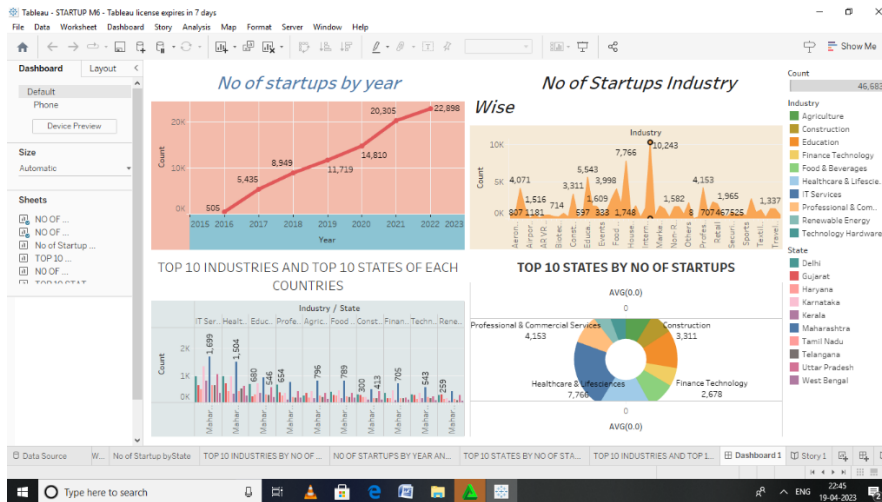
Tableau - STARTUP M6 - Tableau license expires in 7 days

File Data Worksheet Dashboard Story Analysis Map Format Server Window Help

Show Me

Dashboard Layout

Default
Phone
Device Preview

Size
Automatic

Sheets
NO OF ...
NO OF ...
No of Startup ...
TOP 10 ...
NO OF ...
TOP 10 STAT

No of startups by year

20K
10K
0K
Count
505
5,435
8,949
11,719
14,810
20,305
22,898
2015 2016 2017 2018 2019 2020 2021 2022 2023
Year

No of Startups Industry Wise

Industry
10K
5K
0K
Count
4,071
807 1181
1,516
714
3,311
5,543
1,609
597 333
3,998
1,748
7,766
10,243
1,582
8
4,153
707 467 525
1,965
1,337
Aeron... Airport AR VR Biotec... Const... Educa... Events Food ... House... Intern... Marke... Non-R... Others Profes... Retail Securi... Sports Textil... Trans...

TOP 10 INDUSTRIES AND TOP 10 STATES OF EACH COUNTRIES

Industry / State
IT Ser... Healt... Educ... Profe... Agric... Food ... Const... Finan... Techn... Rene...
2K
1K
0K
Count
1,699
1,504
680
546
654
796
789
300
413
705
543
259
Mahar... Mahar... Mahar... Mahar... Mahar... Mahar... Mahar... Mahar... Mahar... Mahar...

TOP 10 STATES BY NO OF STARTUPS

AVG(0.0)
0
Professional & Commercial Services
4,153
Construction
3,311
Healthcare & Lifesciences
7,766
Finance Technology
2,678
0
AVG(0.0)

Count
46,683

Industry
Agriculture
Construction
Education
Finance Technology
Food & Beverages
Healthcare & Lifescie...
IT Services
Professional & Com...
Renewable Energy
Technology Hardware

State
Delhi
Gujarat
Haryana
Karnataka
Kerala
Maharashtra
Tamil Nadu
Telangana
Uttar Pradesh
West Bengal

Data Source W... No of Startup byState TOP 10 INDUSTRIES BY NO OF ... NO OF STARTUPS BY YEAR AN... TOP 10 STATES BY NO OF STA... TOP 10 INDUSTRIES AND TOP 1... Dashboard 1 Story 1

Type here to search
ENG 22:45 19-04-2023